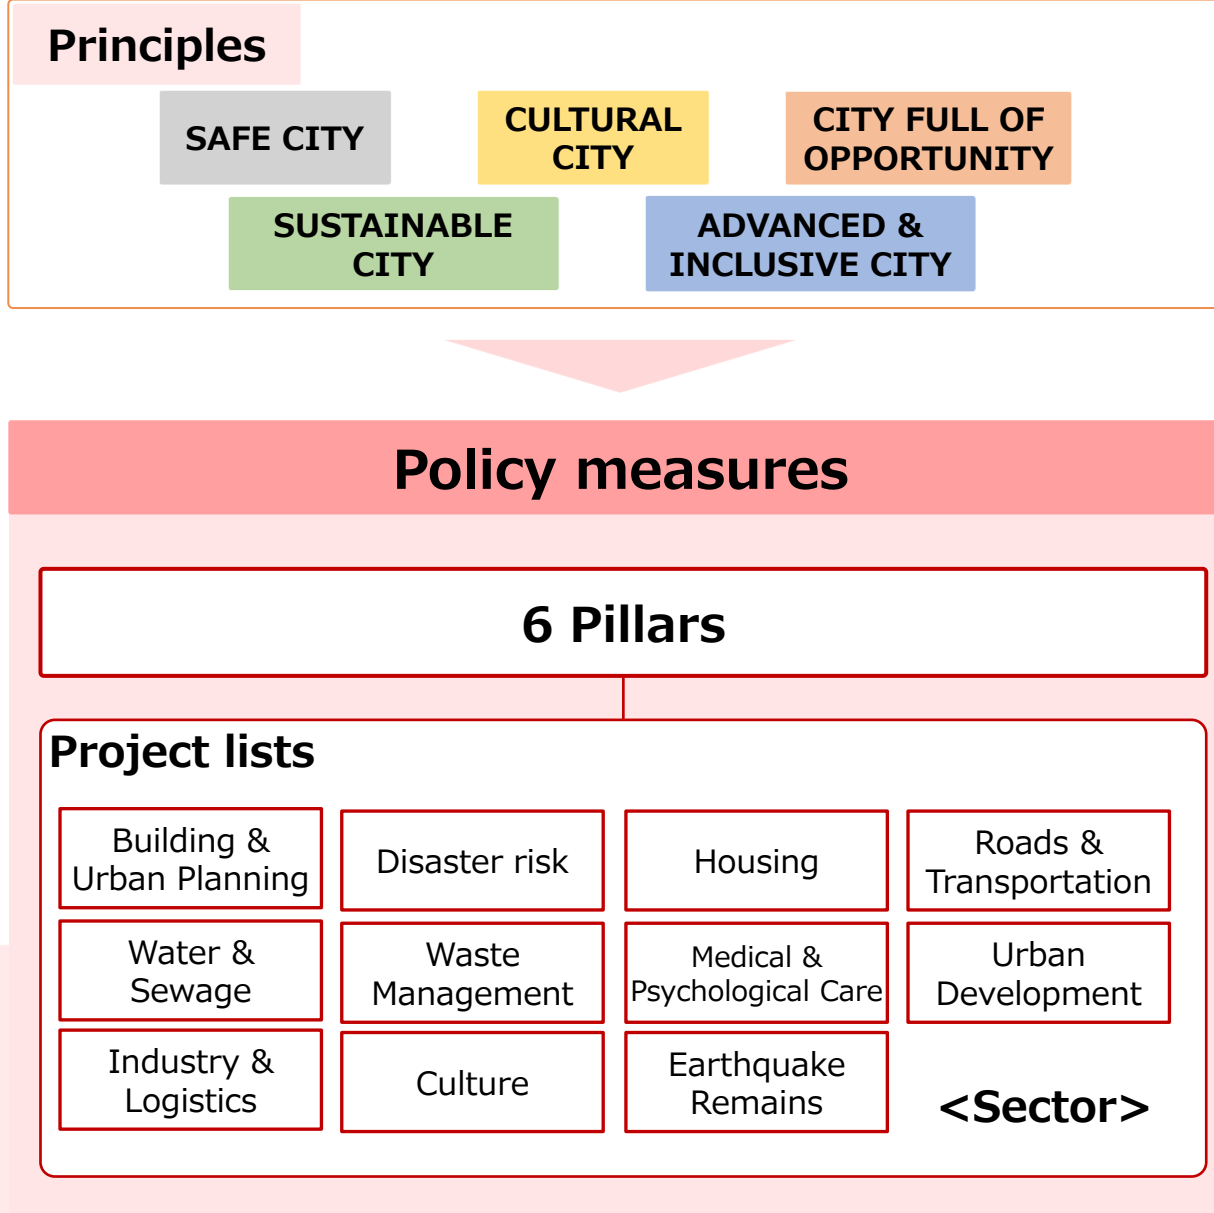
Principles

SAFE CITY

CULTURAL CITY

CITY FULL OF OPPORTUNITY

SUSTAINABLE CITY

ADVANCED & INCLUSIVE CITY

Policy measures

6 Pillars

Project lists

| Building & Urban Planning | Disaster risk | Housing | Roads & Transportation |
|---|---|---|---|
| Water & Sewage | Waste Management | Medical & Psychological Care | Urban Development |
| Industry & Logistics | Culture | Earthquake Remains | <Sector> |